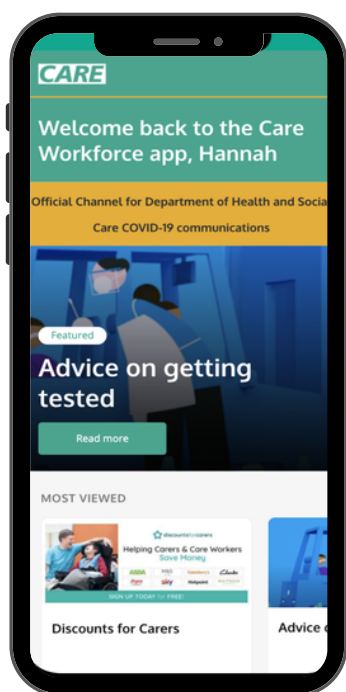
CARE

Welcome back to the Care Workforce app, Hannah

Official Channel for Department of Health and Social Care COVID-19 communications

Featured

Advice on getting tested

Read more

MOST VIEWED

discountsforcarers

Helping Carers & Care Workers Save Money

SIGN UP TODAY for FREE!

Discounts for Carers

Advice o